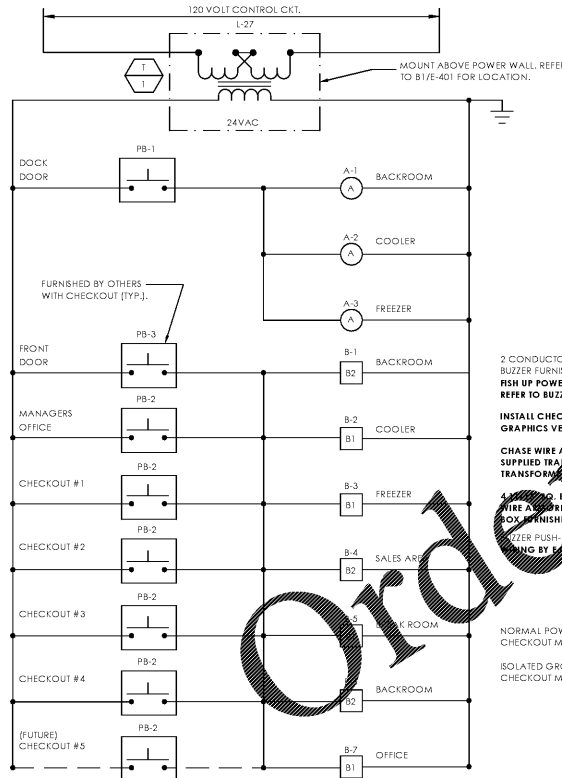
120 VOLT CONTROL CKT.

L-27

T
1

MOUNT ABOVE POWER WALL. REFE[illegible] TO B1/E-401 FOR LOCATION.

24VAC

DOCK DOOR

PB-1

A-1
A
BACKROOM

A-2
A
COOLER

FURNISHED BY OTHERS WITH CHECKOUT [TYP.].

A-3
A
FREEZER

FRONT DOOR

PB-3

B-1
B2
BACKROOM

MANAGERS OFFICE

PB-2

B-2
B1
COOLER

CHECKOUT #1

PB-2

B-3
B1
FREEZER

CHECKOUT #2

PB-2

B-4
B2
SALES ARE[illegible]

CHECKOUT #3

PB-2

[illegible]5
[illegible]K ROOM

CHECKOUT #4

PB-2

B2
BACKROOM

(FUTURE) CHECKOUT #5

PB-2

B-7
B1
OFFICE

2 CONDUCTO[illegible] BUZZER FURNIS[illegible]
FISH UP POWE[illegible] REFER TO BUZZ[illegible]

INSTALL CHEC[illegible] GRAPHICS VE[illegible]

CHASE WIRE A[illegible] SUPPLIED TRA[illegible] TRANSFORM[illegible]

4 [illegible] SQ. B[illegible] WIRE A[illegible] BOX FURNISH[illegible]

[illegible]ZZER PUSH-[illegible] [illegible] BY E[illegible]

NORMAL POW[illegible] CHECKOUT M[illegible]

ISOLATED GRO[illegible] CHECKOUT M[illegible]

Orde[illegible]